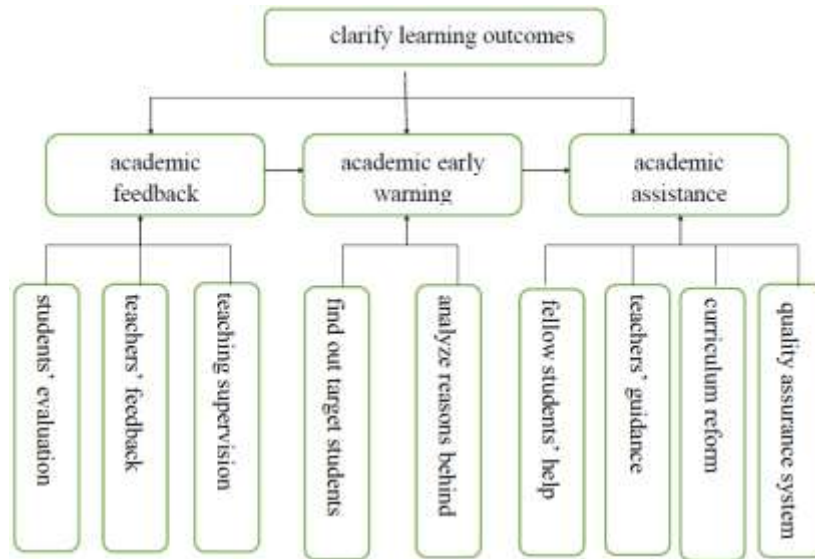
clarify learning outcomes

academic feedback

academic early warning

academic assistance

students' evaluation

teachers' feedback

teaching supervision

find out target students

analyze reasons behind

fellow students' help

teachers' guidance

curriculum reform

quality assurance system